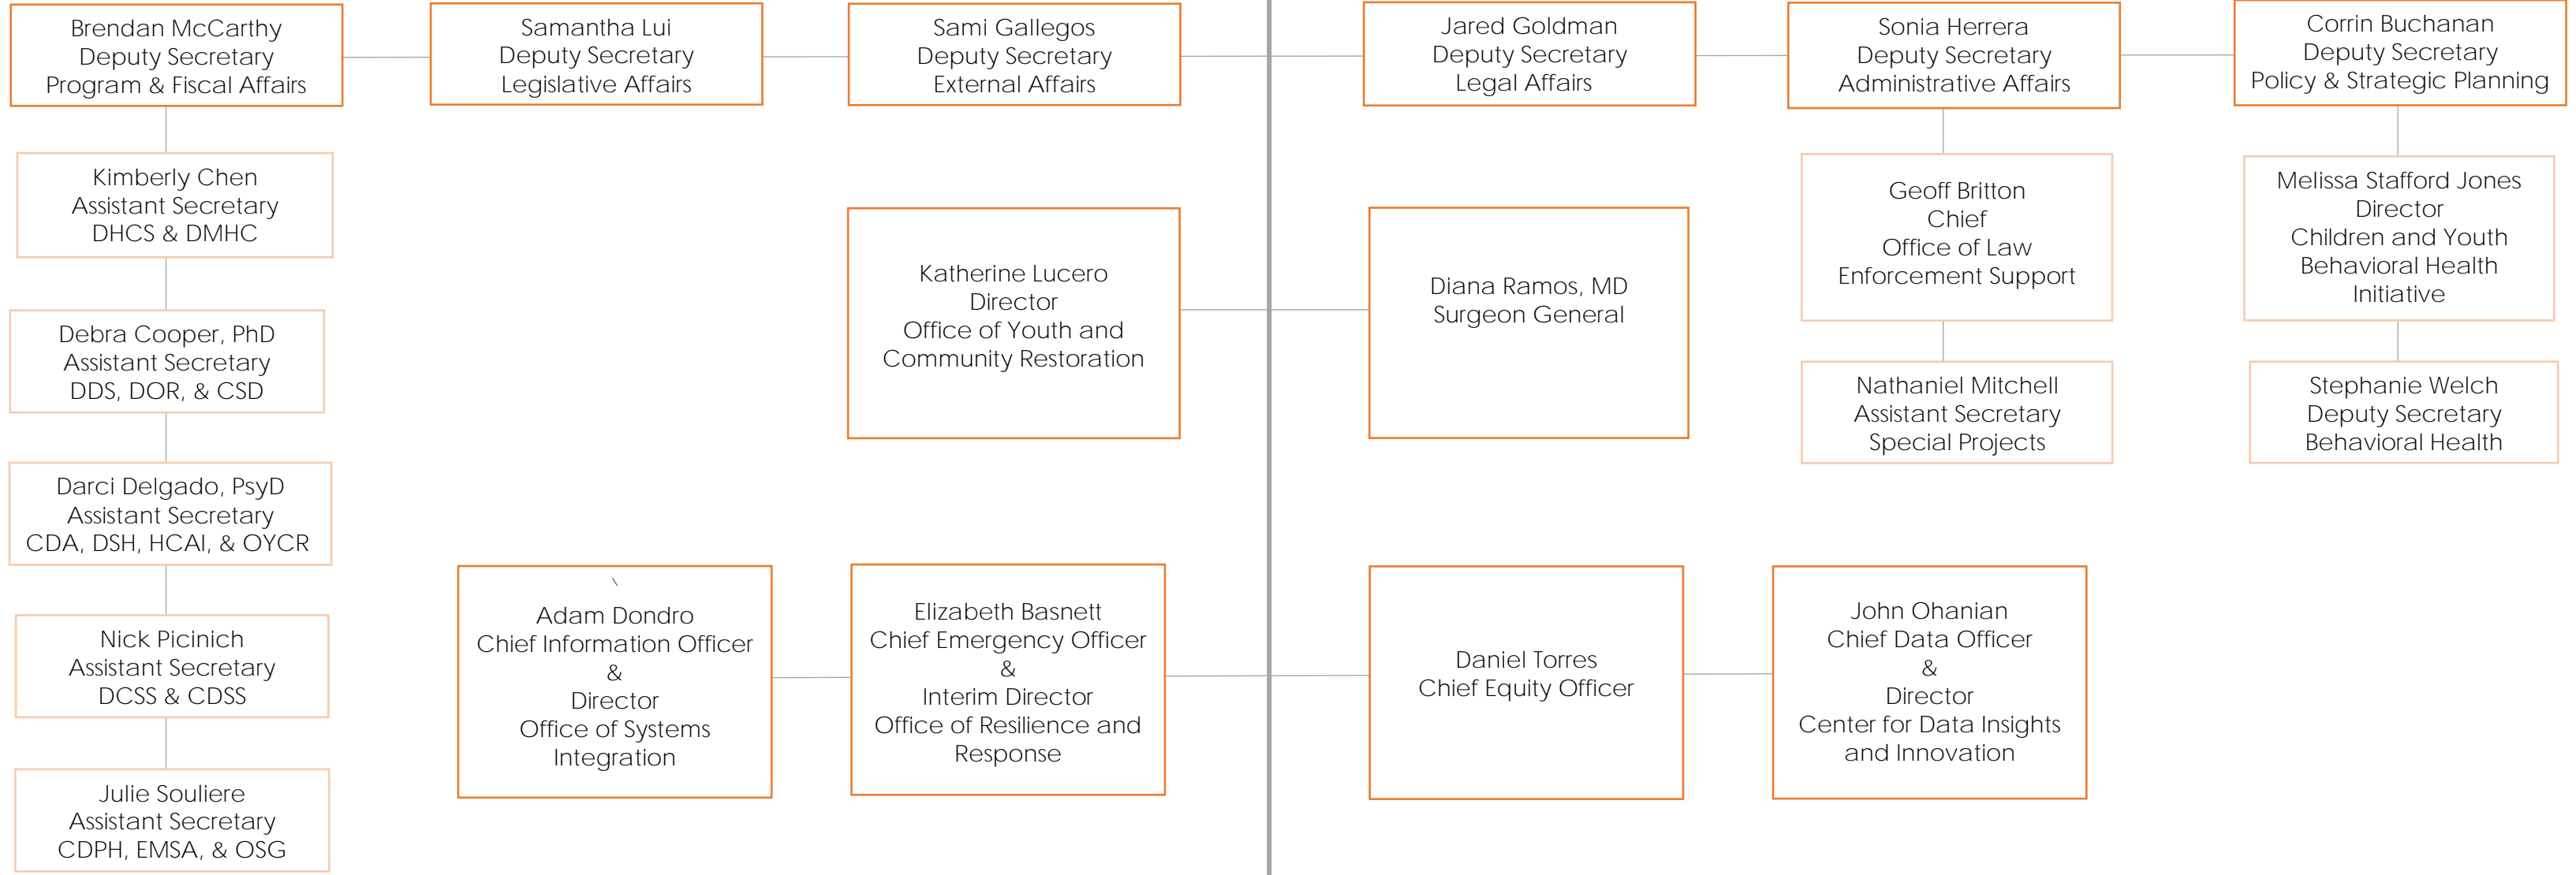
Brendan McCarthy
Deputy Secretary
Program & Fiscal Affairs

Kimberly Chen
Assistant Secretary
DHCS & DMHC

Debra Cooper, PhD
Assistant Secretary
DDS, DOR, & CSD

Darci Delgado, PsyD
Assistant Secretary
CDA, DSH, HCAI, & OYCR

Nick Picinich
Assistant Secretary
DCSS & CDSS

Julie Souliere
Assistant Secretary
CDPH, EMSA, & OSG

Samantha Lui
Deputy Secretary
Legislative Affairs

Adam Dondro
Chief Information Officer
&
Director
Office of Systems Integration

Sami Gallegos
Deputy Secretary
External Affairs

Katherine Lucero
Director
Office of Youth and Community Restoration

Elizabeth Basnett
Chief Emergency Officer
&
Interim Director
Office of Resilience and Response

Jared Goldman
Deputy Secretary
Legal Affairs

Diana Ramos, MD
Surgeon General

Daniel Torres
Chief Equity Officer

Sonia Herrera
Deputy Secretary
Administrative Affairs

Geoff Britton
Chief
Office of Law Enforcement Support

Nathaniel Mitchell
Assistant Secretary
Special Projects

John Ohanian
Chief Data Officer
&
Director
Center for Data Insights and Innovation

Corrin Buchanan
Deputy Secretary
Policy & Strategic Planning

Melissa Stafford Jones
Director
Children and Youth Behavioral Health Initiative

Stephanie Welch
Deputy Secretary
Behavioral Health